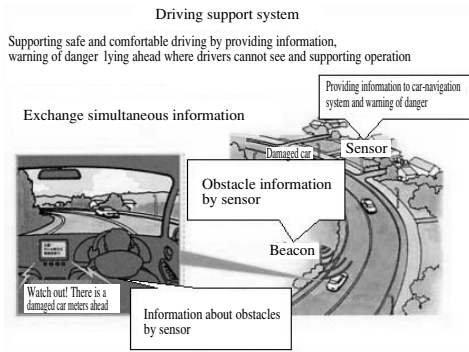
Driving support system

Supporting safe and comfortable driving by providing information, warning of danger lying ahead where drivers cannot see and supporting operation

Exchange simultaneous information

Providing information to car-navigation system and warning of danger

Damaged car

Sensor

Obstacle information by sensor

Beacon

Watch out! There is a damaged car meters ahead

Information about obstacles by sensor